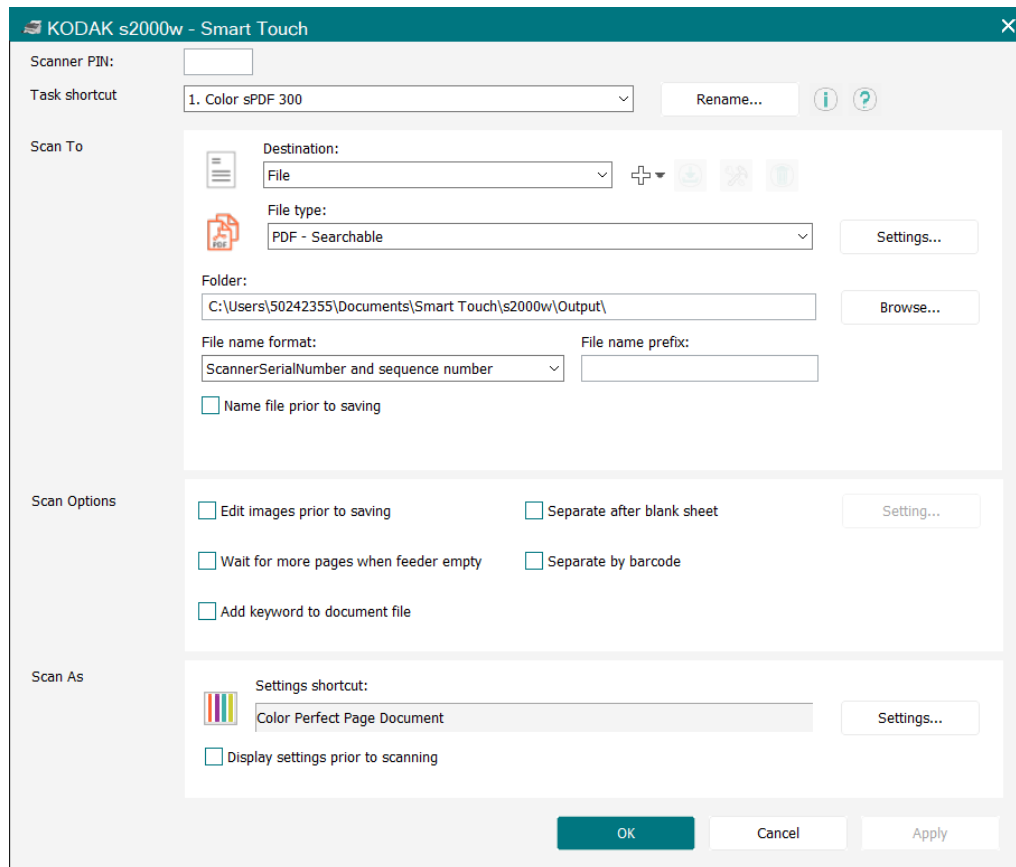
KODAK s2000w - Smart Touch

Scanner PIN:

Task shortcut
1. Color sPDF 300
Rename...

Scan To
Destination:
File
File type:
PDF - Searchable
Settings...
Folder:
C:\Users\50242355\Documents\Smart Touch\s2000w\Output\
Browse...
File name format:
ScannerSerialNumber and sequence number
File name prefix:
Name file prior to saving

Scan Options
Edit images prior to saving
Separate after blank sheet
Setting...
Wait for more pages when feeder empty
Separate by barcode
Add keyword to document file

Scan As
Settings shortcut:
Color Perfect Page Document
Settings...
Display settings prior to scanning

OK
Cancel
Apply